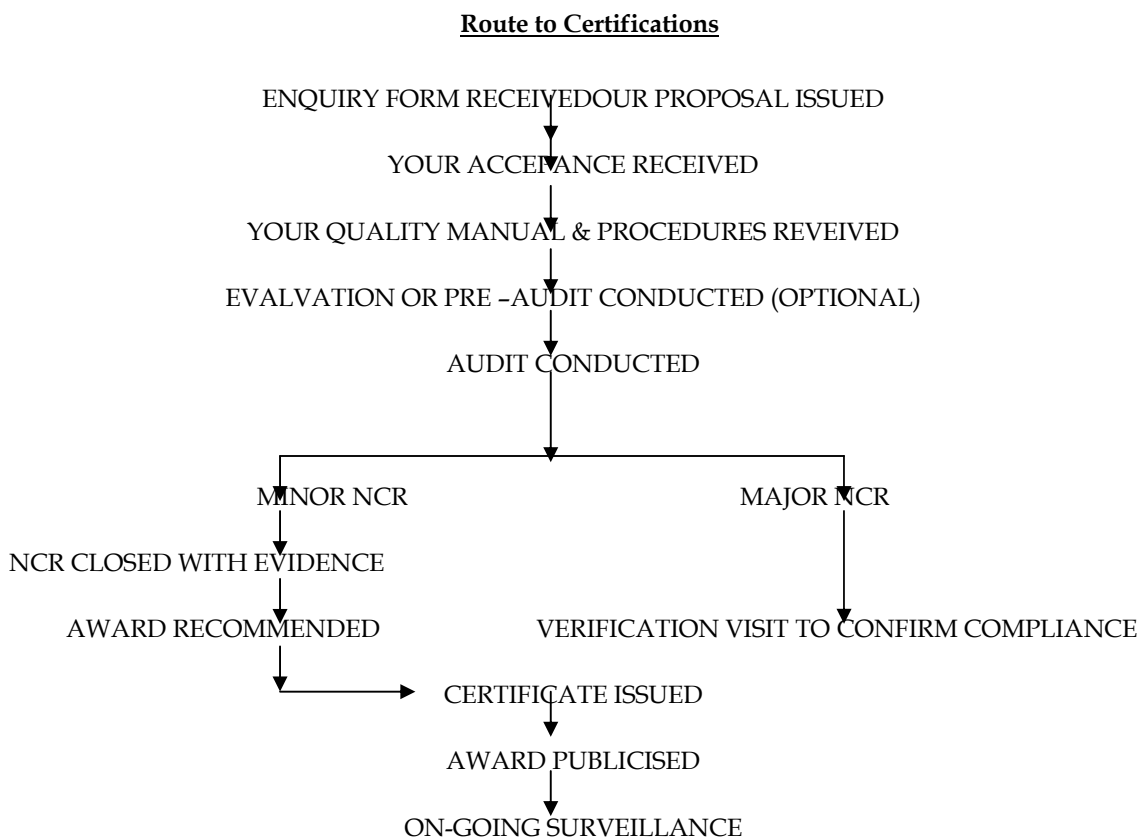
**Route to Certifications**

ENQUIRY FORM RECEIVEDOUR PROPOSAL ISSUED

YOUR ACCEPANCE RECEIVED

YOUR QUALITY MANUAL & PROCEDURES REVEIVED

EVALVATION OR PRE –AUDIT CONDUCTED (OPTIONAL)

AUDIT CONDUCTED

MINOR NCR

MAJOR NCR

NCR CLOSED WITH EVIDENCE

AWARD RECOMMENDED

VERIFICATION VISIT TO CONFIRM COMPLIANCE

CERTIFICATE ISSUED

AWARD PUBLICISED

ON-GOING SURVEILLANCE